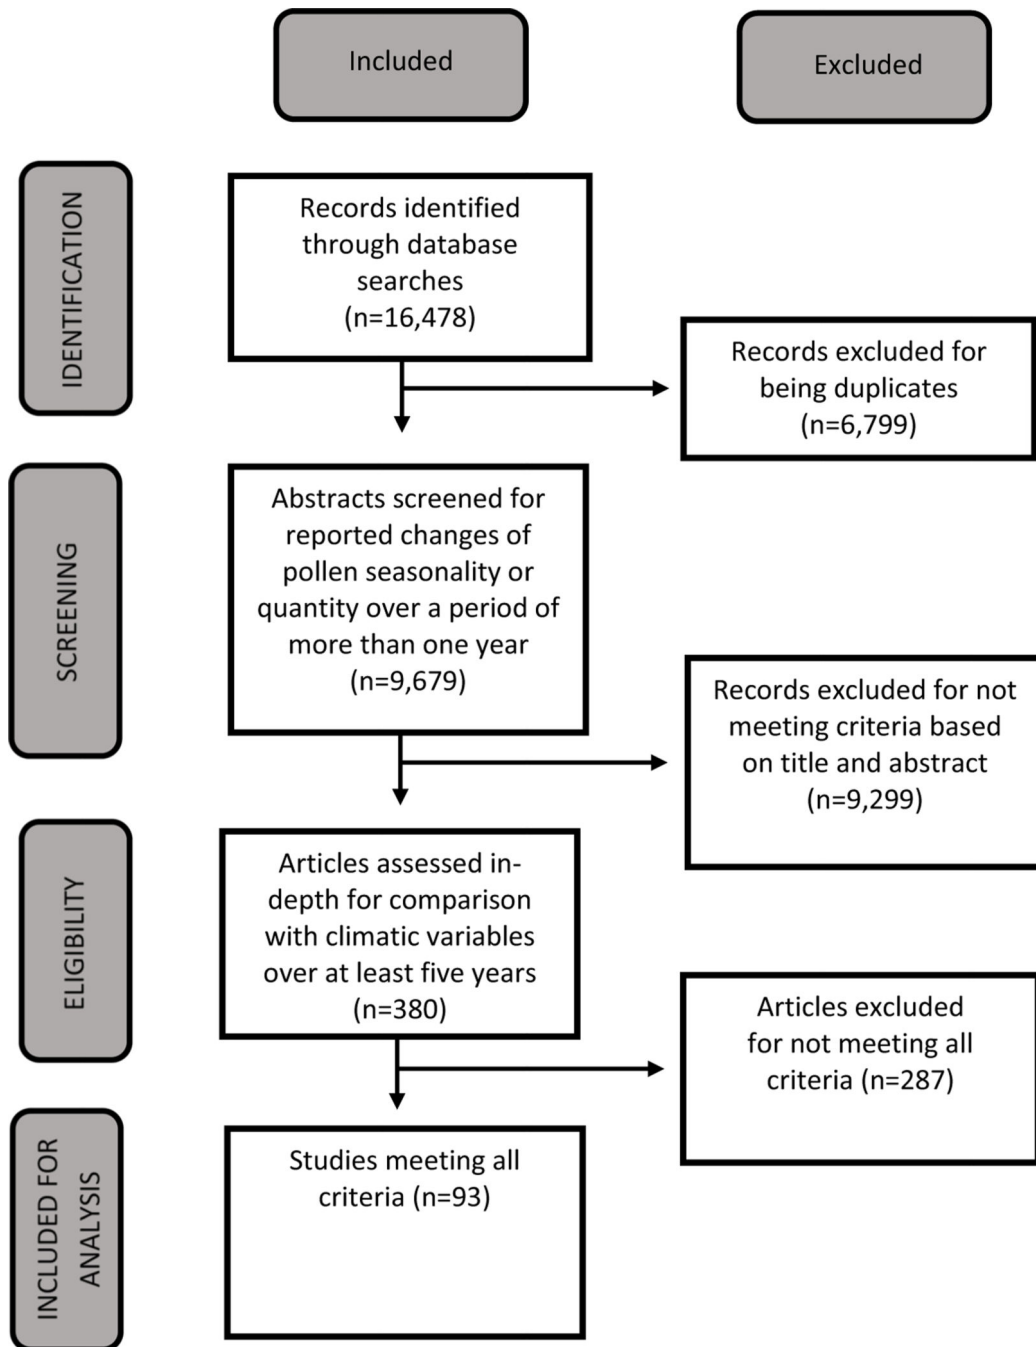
Included

Excluded

IDENTIFICATION

Records identified through database searches (n=16,478)

Records excluded for being duplicates (n=6,799)

SCREENING

Abstracts screened for reported changes of pollen seasonality or quantity over a period of more than one year (n=9,679)

Records excluded for not meeting criteria based on title and abstract (n=9,299)

ELIGIBILITY

Articles assessed in-depth for comparison with climatic variables over at least five years (n=380)

Articles excluded for not meeting all criteria (n=287)

INCLUDED FOR ANALYSIS

Studies meeting all criteria (n=93)